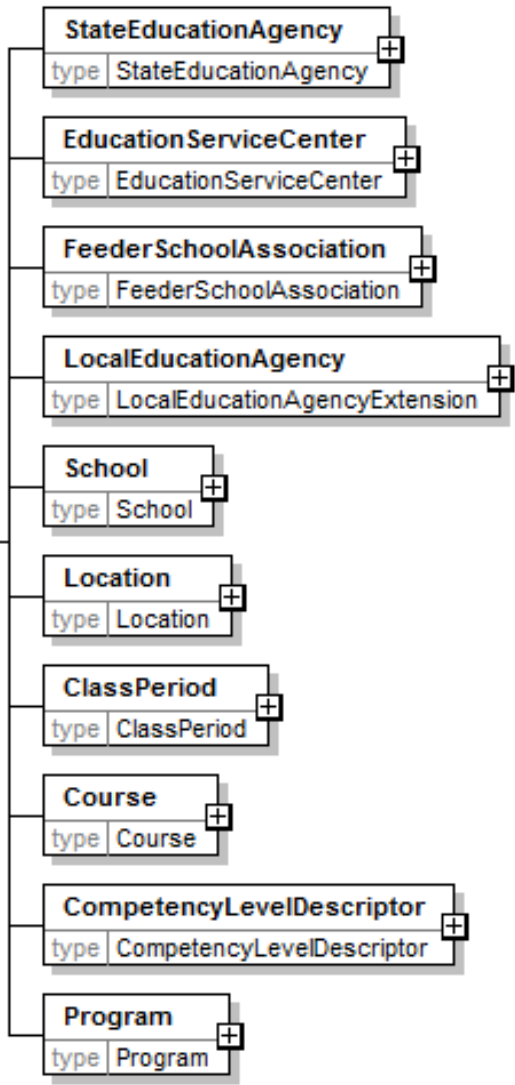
StateEducationAgency
type StateEducationAgency

EducationServiceCenter
type EducationServiceCenter

FeederSchoolAssociation
type FeederSchoolAssociation

LocalEducationAgency
type LocalEducationAgencyExtension

School
type School

Location
type Location

ClassPeriod
type ClassPeriod

Course
type Course

CompetencyLevelDescriptor
type CompetencyLevelDescriptor

Program
type Program